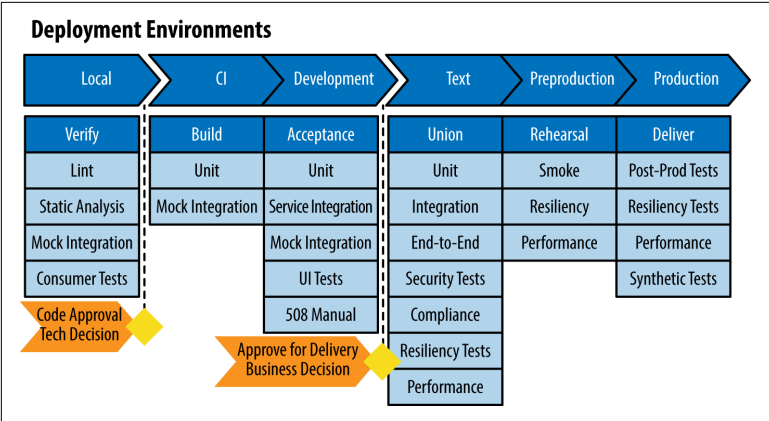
Deployment Environments

Local
CI
Development
Text
Preproduction
Production

| Verify | Build | Acceptance | Union | Rehearsal | Deliver |
|---|---|---|---|---|---|
| Lint | Unit | Unit | Unit | Smoke | Post-Prod Tests |
| Static Analysis | Mock Integration | Service Integration | Integration | Resiliency | Resiliency Tests |
| Mock Integration | | Mock Integration | End-to-End | Performance | Performance |
| Consumer Tests | | UI Tests | Security Tests | | Synthetic Tests |
| | | 508 Manual | Compliance | | |
| | | | Resiliency Tests | | |
| | | | Performance | | |

Code Approval
Tech Decision

Approve for Delivery
Business Decision